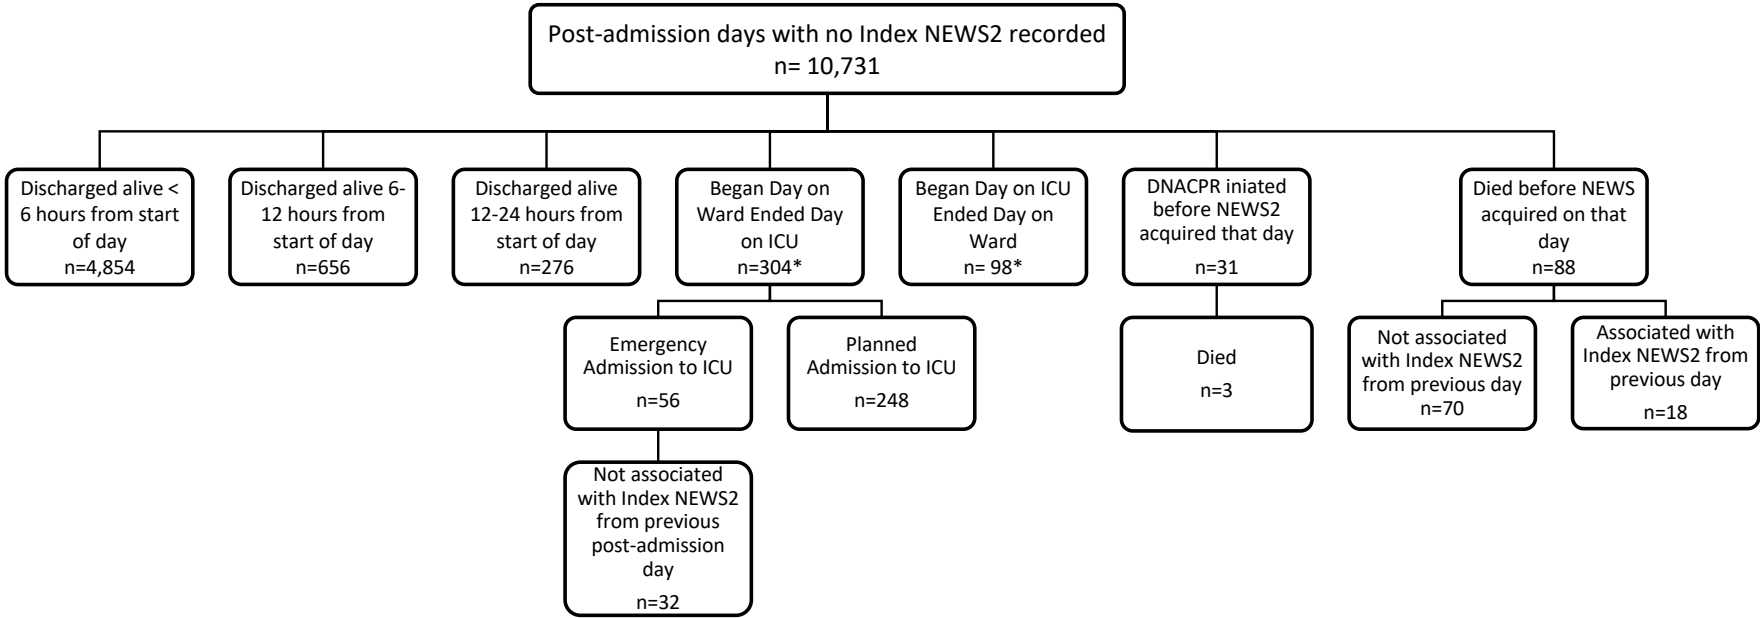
Post-admission days with no Index NEWS2 recorded
n= 10,731

Discharged alive < 6 hours from start of day
n=4,854

Discharged alive 6-12 hours from start of day
n=656

Discharged alive 12-24 hours from start of day
n=276

Began Day on Ward Ended Day on ICU
n=304*

Emergency Admission to ICU
n=56

Not associated with Index NEWS2 from previous post-admission day
n=32

Planned Admission to ICU
n=248

Began Day on ICU Ended Day on Ward
n= 98*

DNACPR iniated before NEWS2 acquired that day
n=31

Died
n=3

Died before NEWS acquired on that day
n=88

Not associated with Index NEWS2 from previous day
n=70

Associated with Index NEWS2 from previous day
n=18